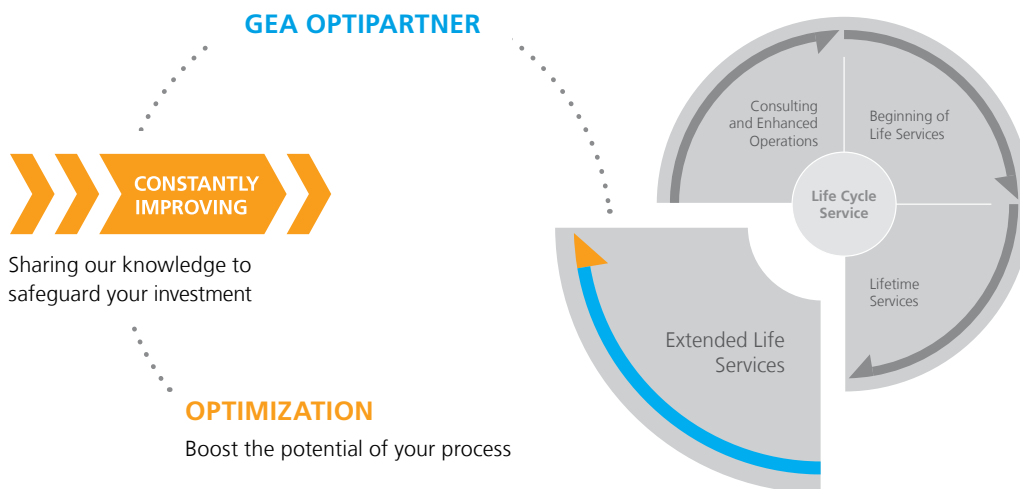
GEA OPTIPARTNER

CONSTANTLY IMPROVING

Sharing our knowledge to safeguard your investment

OPTIMIZATION

Boost the potential of your process

Consulting and Enhanced Operations

Beginning of Life Services

Life Cycle Service

Lifetime Services

Extended Life Services